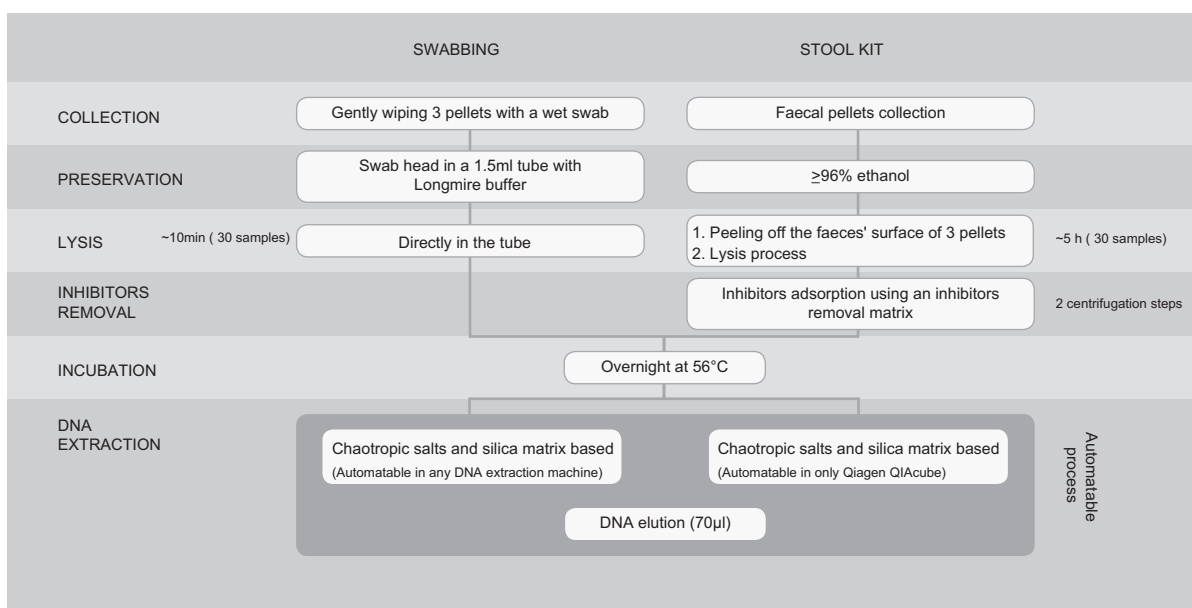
SWABBING

STOOL KIT

COLLECTION

Gently wiping 3 pellets with a wet swab

Faecal pellets collection

PRESERVATION

Swab head in a 1.5ml tube with Longmire buffer

$\geq$96% ethanol

LYSIS

~10min ( 30 samples)

Directly in the tube

1. Peeling off the faeces' surface of 3 pellets
2. Lysis process

~5 h ( 30 samples)

INHIBITORS REMOVAL

Inhibitors adsorption using an inhibitors removal matrix

2 centrifugation steps

INCUBATION

Overnight at 56°C

DNA EXTRACTION

Chaotropic salts and silica matrix based
(Automatable in any DNA extraction machine)

Chaotropic salts and silica matrix based
(Automatable in only Qiagen QIAcube)

Automatable process

DNA elution (70µl)